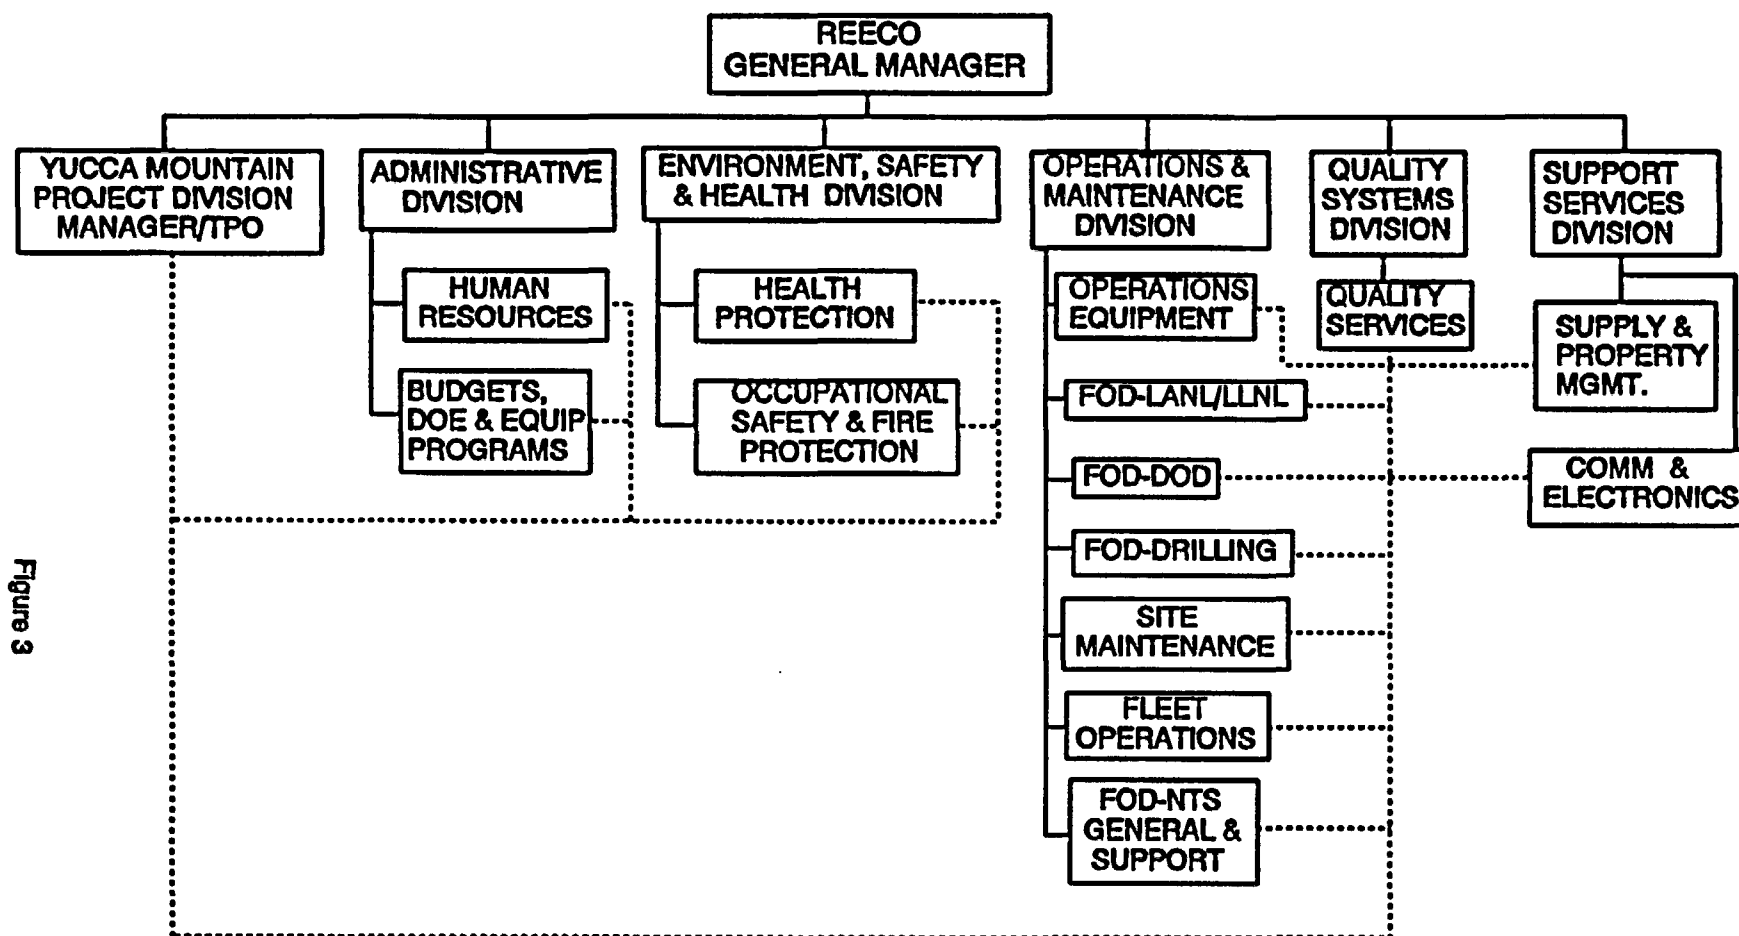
REECO GENERAL MANAGER

YUCCA MOUNTAIN PROJECT DIVISION MANAGER/TPO

ADMINISTRATIVE DIVISION

HUMAN RESOURCES

BUDGETS, DOE & EQUIP PROGRAMS

ENVIRONMENT, SAFETY & HEALTH DIVISION

HEALTH PROTECTION

OCCUPATIONAL SAFETY & FIRE PROTECTION

OPERATIONS & MAINTENANCE DIVISION

OPERATIONS EQUIPMENT

FOD-LANL/LLNL

FOD-DOD

FOD-DRILLING

SITE MAINTENANCE

FLEET OPERATIONS

FOD-NTS GENERAL & SUPPORT

QUALITY SYSTEMS DIVISION

QUALITY SERVICES

SUPPORT SERVICES DIVISION

SUPPLY & PROPERTY MGMT.

COMM & ELECTRONICS

Figure 3